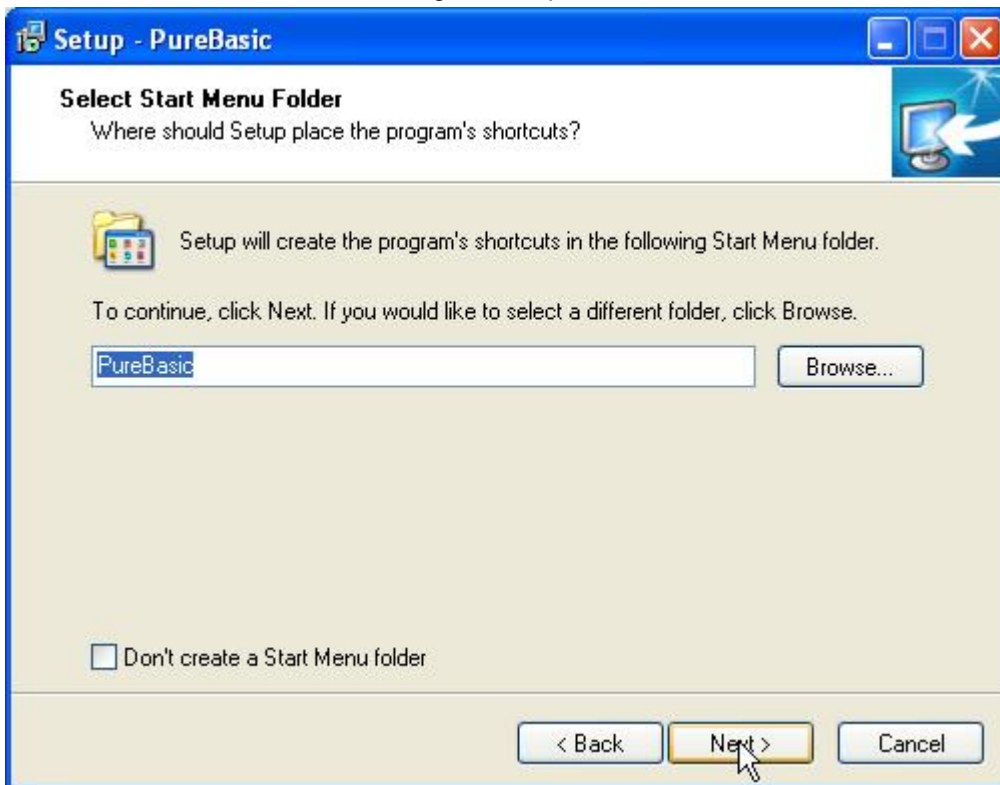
Setup - PureBasic

Select Start Menu Folder
Where should Setup place the program's shortcuts?

Setup will create the program's shortcuts in the following Start Menu folder.

To continue, click Next. If you would like to select a different folder, click Browse.

PureBasic

Browse...

Don't create a Start Menu folder

< Back

Next >

Cancel